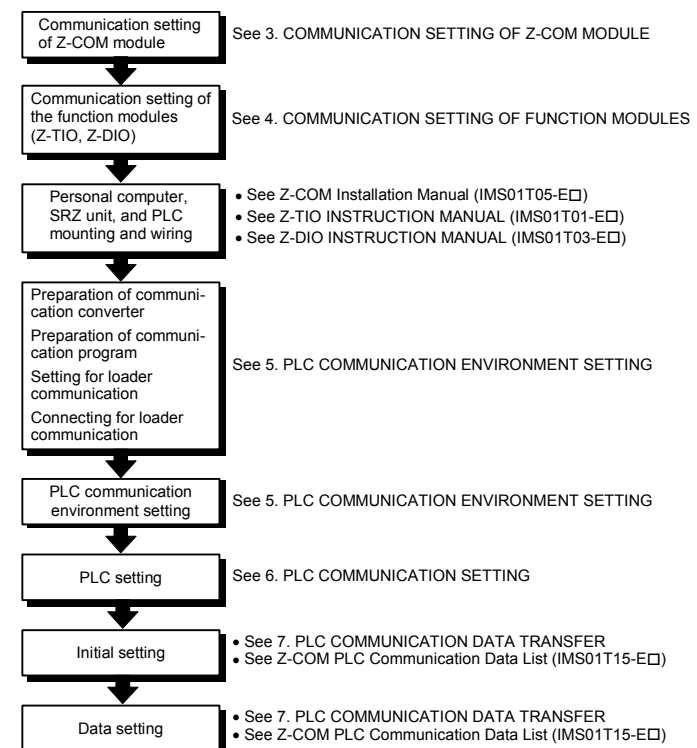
Communication setting of Z-COM module

See 3. COMMUNICATION SETTING OF Z-COM MODULE

Communication setting of the function modules (Z-TIO, Z-DIO)

See 4. COMMUNICATION SETTING OF FUNCTION MODULES

Personal computer, SRZ unit, and PLC mounting and wiring

• See Z-COM Installation Manual (IMS01T05-E□)
• See Z-TIO INSTRUCTION MANUAL (IMS01T01-E□)
• See Z-DIO INSTRUCTION MANUAL (IMS01T03-E□)

Preparation of communication converter
Preparation of communication program
Setting for loader communication
Connecting for loader communication

See 5. PLC COMMUNICATION ENVIRONMENT SETTING

PLC communication environment setting

See 5. PLC COMMUNICATION ENVIRONMENT SETTING

PLC setting

See 6. PLC COMMUNICATION SETTING

Initial setting

• See 7. PLC COMMUNICATION DATA TRANSFER
• See Z-COM PLC Communication Data List (IMS01T15-E□)

Data setting

• See 7. PLC COMMUNICATION DATA TRANSFER
• See Z-COM PLC Communication Data List (IMS01T15-E□)